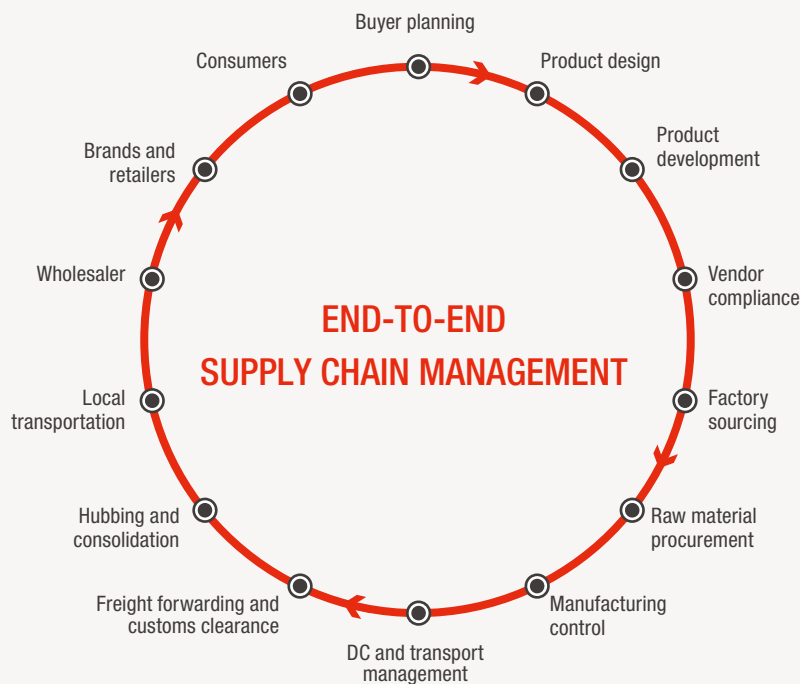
Buyer planning

Product design

Product development

Vendor compliance

Factory sourcing

Raw material procurement

Manufacturing control

DC and transport management

Freight forwarding and customs clearance

Hubbing and consolidation

Local transportation

Wholesaler

Brands and retailers

Consumers

END-TO-END
SUPPLY CHAIN MANAGEMENT